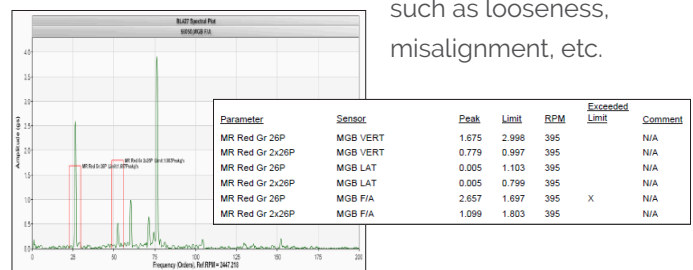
such as looseness, misalignment, etc.

BL427 Spectral Plot
50050MGB F/A

Amplitude (gs)

4.0
3.5
3.0
2.5
2.0
1.5
1.0
0.5
0.0

MR Red Gr 26P Limit 1.697 Peak(g)
MR Red Gr 2x26P Limit 1.803 Peak(g)

0 25 50 75 100 125 150 175 200
Frequency (Orders), Ref RPM = 2447.210

| Parameter | Sensor | Peak | Limit | RPM | Exceeded Limit | Comment |
|---|---|---|---|---|---|---|
| MR Red Gr 26P | MGB VERT | 1.675 | 2.998 | 395 | | N/A |
| MR Red Gr 2x26P | MGB VERT | 0.779 | 0.997 | 395 | | N/A |
| MR Red Gr 26P | MGB LAT | 0.005 | 1.103 | 395 | | N/A |
| MR Red Gr 2x26P | MGB LAT | 0.005 | 0.799 | 395 | | N/A |
| MR Red Gr 26P | MGB F/A | 2.657 | 1.697 | 395 | X | N/A |
| MR Red Gr 2x26P | MGB F/A | 1.099 | 1.803 | 395 | | N/A |